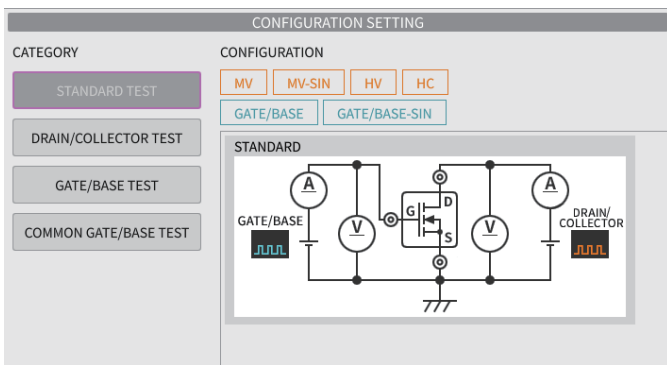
CONFIGURATION SETTING

CATEGORY

STANDARD TEST

DRAIN/COLLECTOR TEST

GATE/BASE TEST

COMMON GATE/BASE TEST

CONFIGURATION

MV
MV-SIN
HV
HC
GATE/BASE
GATE/BASE-SIN

STANDARD

A
V
GATE/BASE
G
D
S
V
A
DRAIN/ COLLECTOR